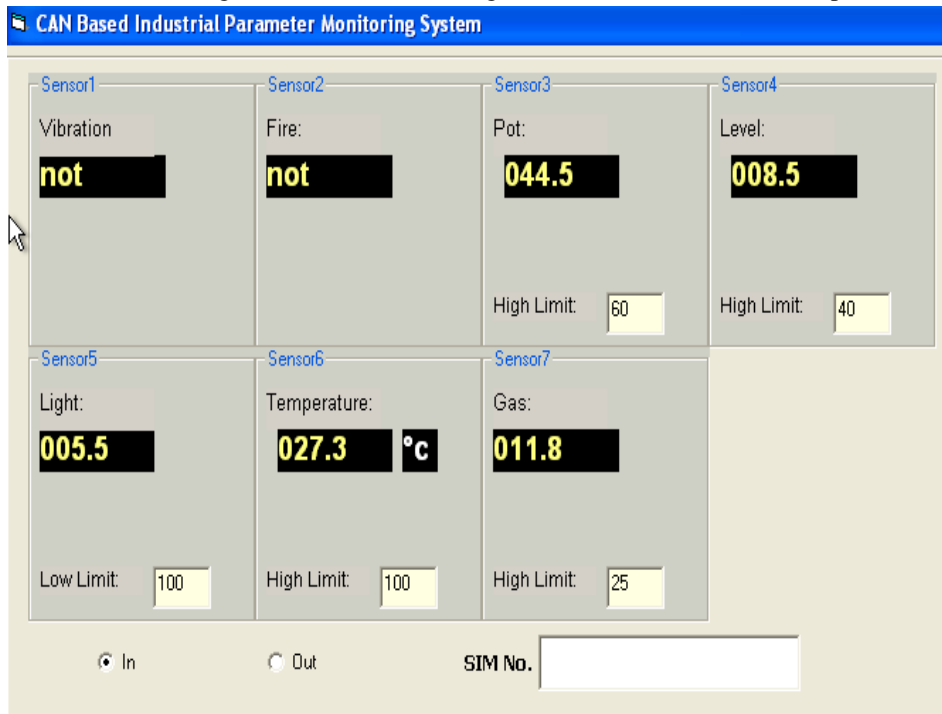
CAN Based Industrial Parameter Monitoring System

Sensor1
Vibration
not

Sensor2
Fire:
not

Sensor3
Pot:
044.5
High Limit: 60

Sensor4
Level:
008.5
High Limit: 40

Sensor5
Light:
005.5
Low Limit: 100

Sensor6
Temperature:
027.3 °c
High Limit: 100

Sensor7
Gas:
011.8
High Limit: 25

In
Out
SIM No.